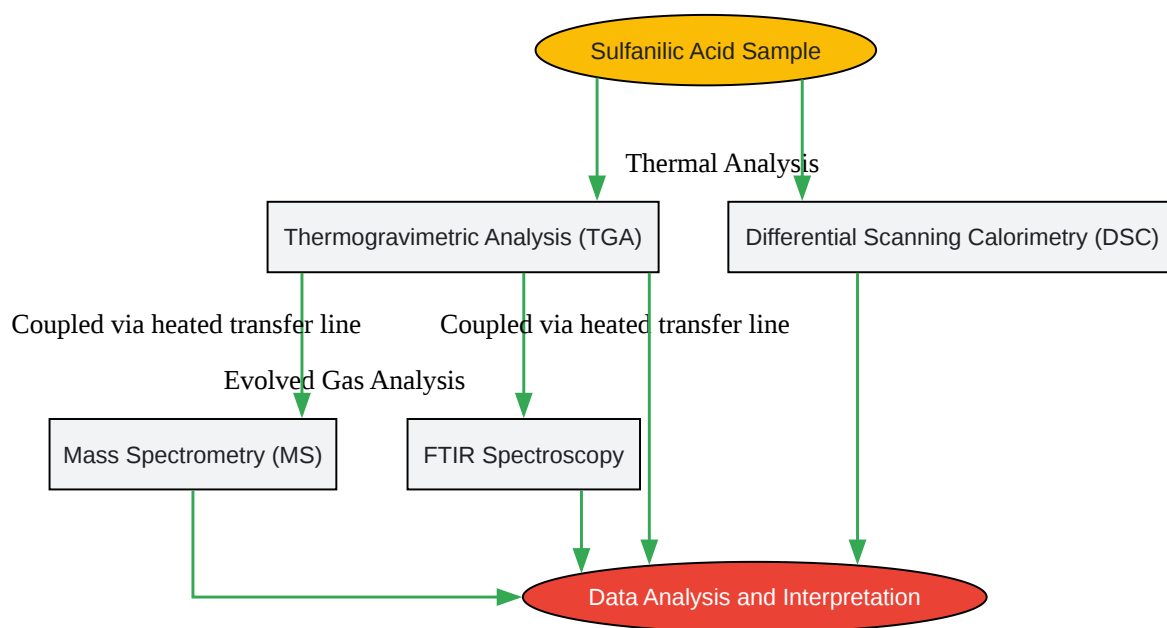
Sulfanilic Acid Sample

Thermal Analysis

Thermogravimetric Analysis (TGA)

Differential Scanning Calorimetry (DSC)

Coupled via heated transfer line

Coupled via heated transfer line

Evolved Gas Analysis

Mass Spectrometry (MS)

FTIR Spectroscopy

Data Analysis and Interpretation